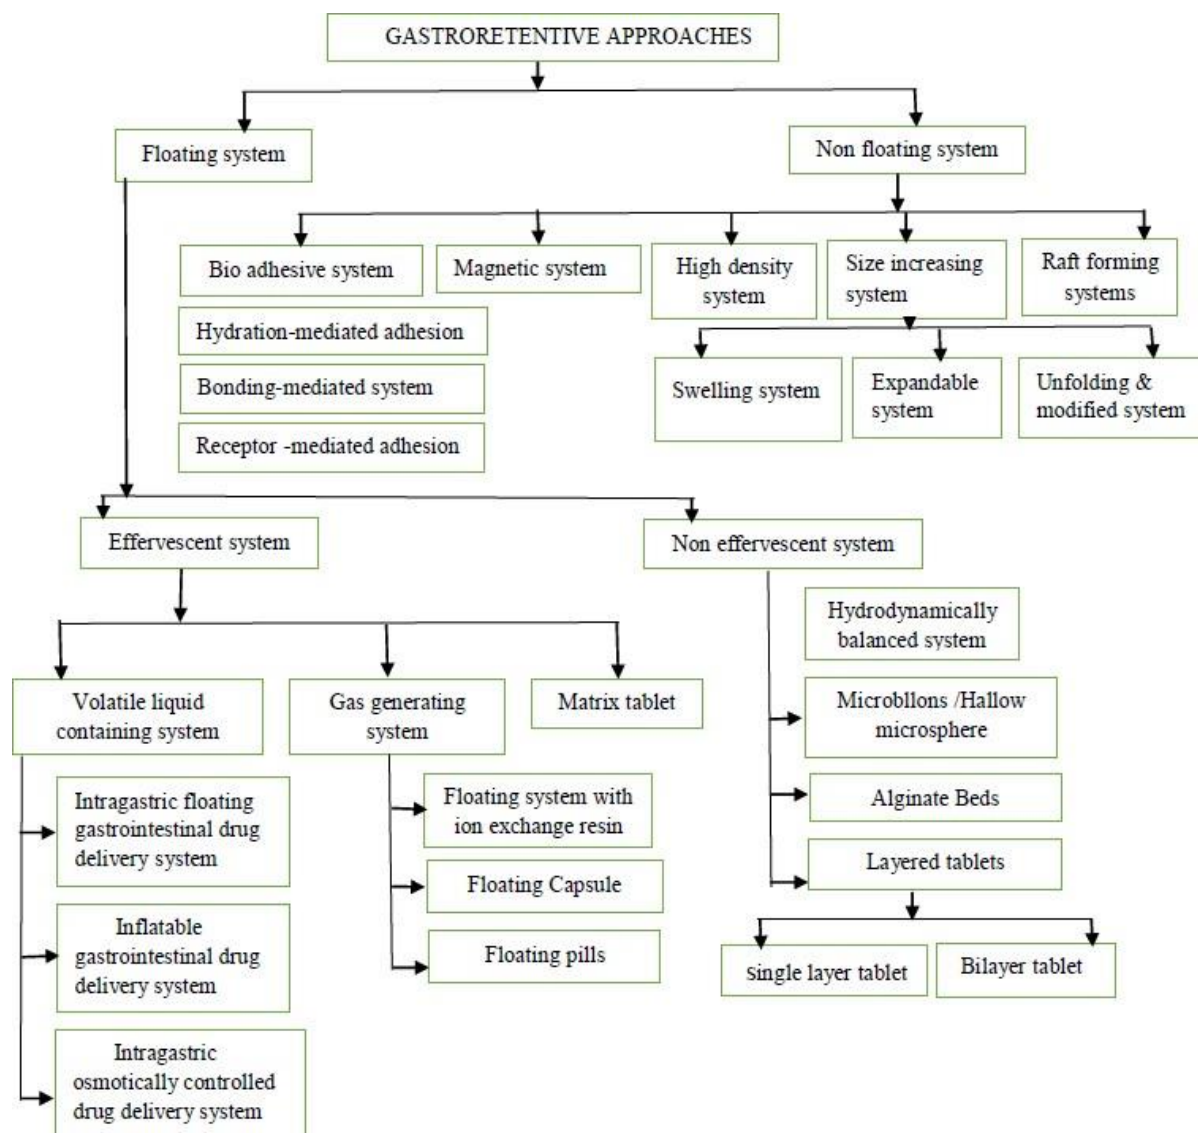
GASTRORETENTIVE APPROACHES

Floating system

Non floating system

Bio adhesive system

Hydration-mediated adhesion

Bonding-mediated system

Receptor -mediated adhesion

Magnetic system

High density system

Size increasing system

Raft forming systems

Swelling system

Expandable system

Unfolding & modified system

Effervescent system

Non effervescent system

Volatile liquid containing system

Intragastric floating gastrointestinal drug delivery system

Inflatable gastrointestinal drug delivery system

Intragastric osmotically controlled drug delivery system

Gas generating system

Floating system with ion exchange resin

Floating Capsule

Floating pills

Matrix tablet

Hydrodynamically balanced system

Microbllons /Hallow microsphere

Alginate Beds

Layered tablets

Single layer tablet

Bilayer tablet